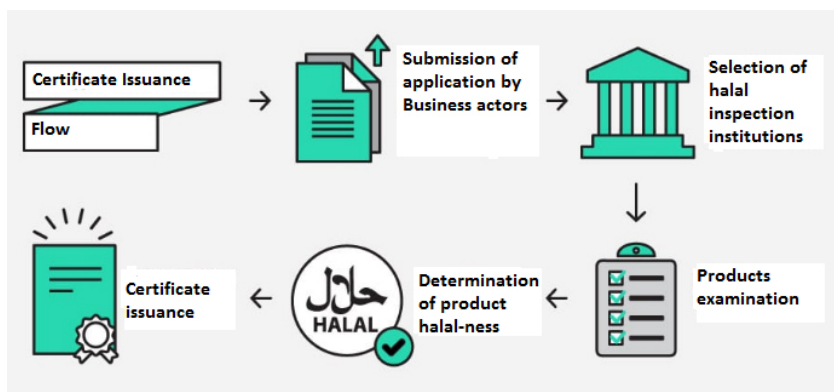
Certificate Issuance

Flow

Submission of application by Business actors

Selection of halal inspection institutions

Products examination

Determination of product halal-ness

حلال

HALAL

Certificate issuance